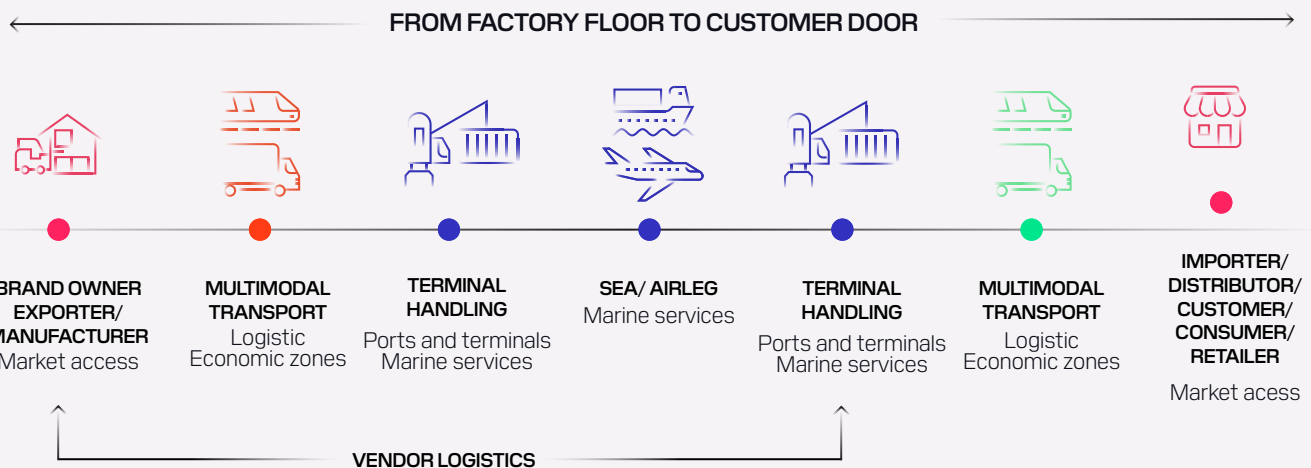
FROM FACTORY FLOOR TO CUSTOMER DOOR

BRAND OWNER EXPORTER/ MANUFACTURER
Market access

MULTIMODAL TRANSPORT
Logistic
Economic zones

TERMINAL HANDLING
Ports and terminals
Marine services

SEA/ AIRLEG
Marine services

TERMINAL HANDLING
Ports and terminals
Marine services

MULTIMODAL TRANSPORT
Logistic
Economic zones

IMPORTER/ DISTRIBUTOR/ CUSTOMER/ CONSUMER/ RETAILER
Market acess

VENDOR LOGISTICS